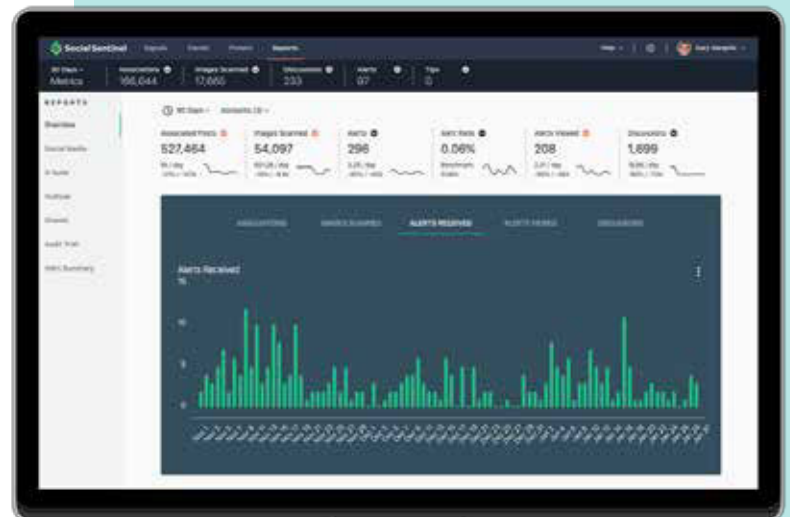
Social Sentinel  Signals  Trends  Posters  Reports  Help  Gary Margolis

30 Days  Metrics  Associations 166,044  Images Scanned 17,660  Discussions 233  Alerts 97  Tips 0

REPORTS
Overview
Social Media
G Suite
Outlook
Shared
Audit Trail
SMS Summary

30 Days  Schools (3)

Associated Posts 527,464
Images Scanned 54,097
Alerts 298
Alert Rate 0.06%
Alerts Viewed 208
Discussions 1,899

ASSOCIATIONS  IMAGES SCANNED  ALERTS RECEIVED  ALERTS VIEWED  DISCUSSIONS

Alerts Received
15
10
5
0